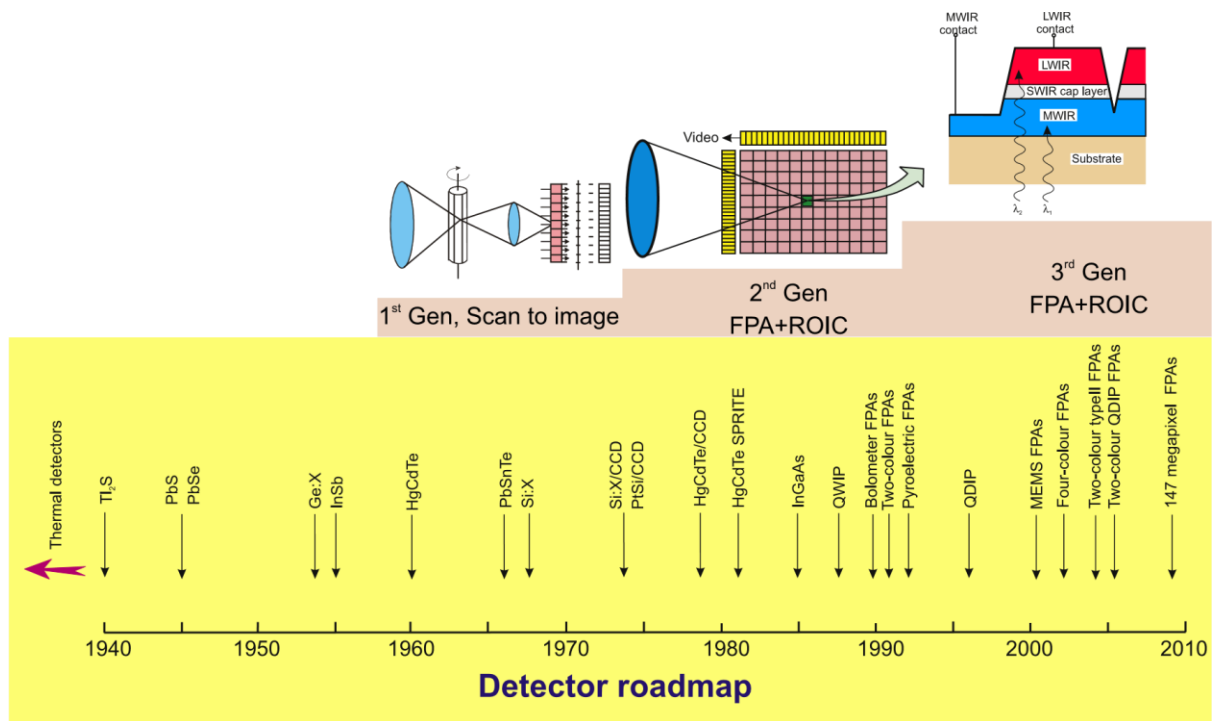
MWIR contact

LWIR contact

LWIR

SWIR cap layer

MWIR

Substrate

$\lambda_2$

$\lambda_1$

Video

1$^{st}$ Gen, Scan to image

2$^{nd}$ Gen
FPA+ROIC

3$^{rd}$ Gen
FPA+ROIC

Thermal detectors

$Tl_2S$

PbS

PbSe

Ge:X

InSb

HgCdTe

PbSnTe

Si:X

Si:X/CCD

PtSi/CCD

HgCdTe/CCD

HgCdTe SPRITE

InGaAs

QWIP

Bolometer FPAs

Two-colour FPAs

Pyroelectric FPAs

QDIP

MEMS FPAs

Four-colour FPAs

Two-colour typeII FPAs

Two-colour QDIP FPAs

147 megapixel FPAs

1940 1950 1960 1970 1980 1990 2000 2010

Detector roadmap